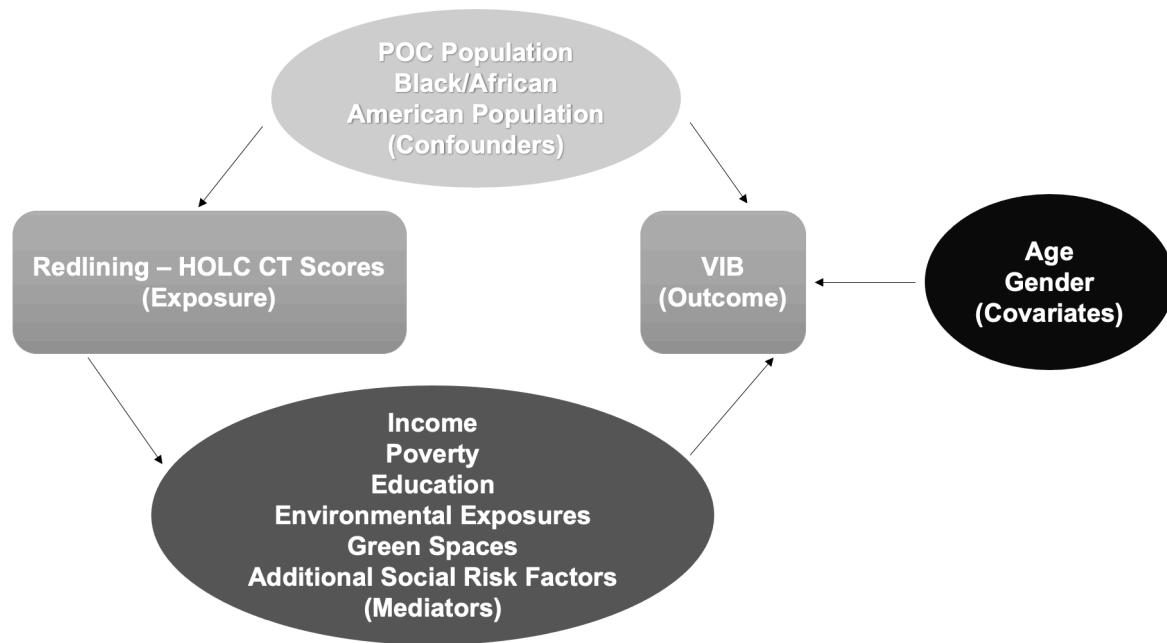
POC Population
Black/African
American Population
(Confounders)

Redlining – HOLC CT Scores
(Exposure)

VIB
(Outcome)

Age
Gender
(Covariates)

Income
Poverty
Education
Environmental Exposures
Green Spaces
Additional Social Risk Factors
(Mediators)